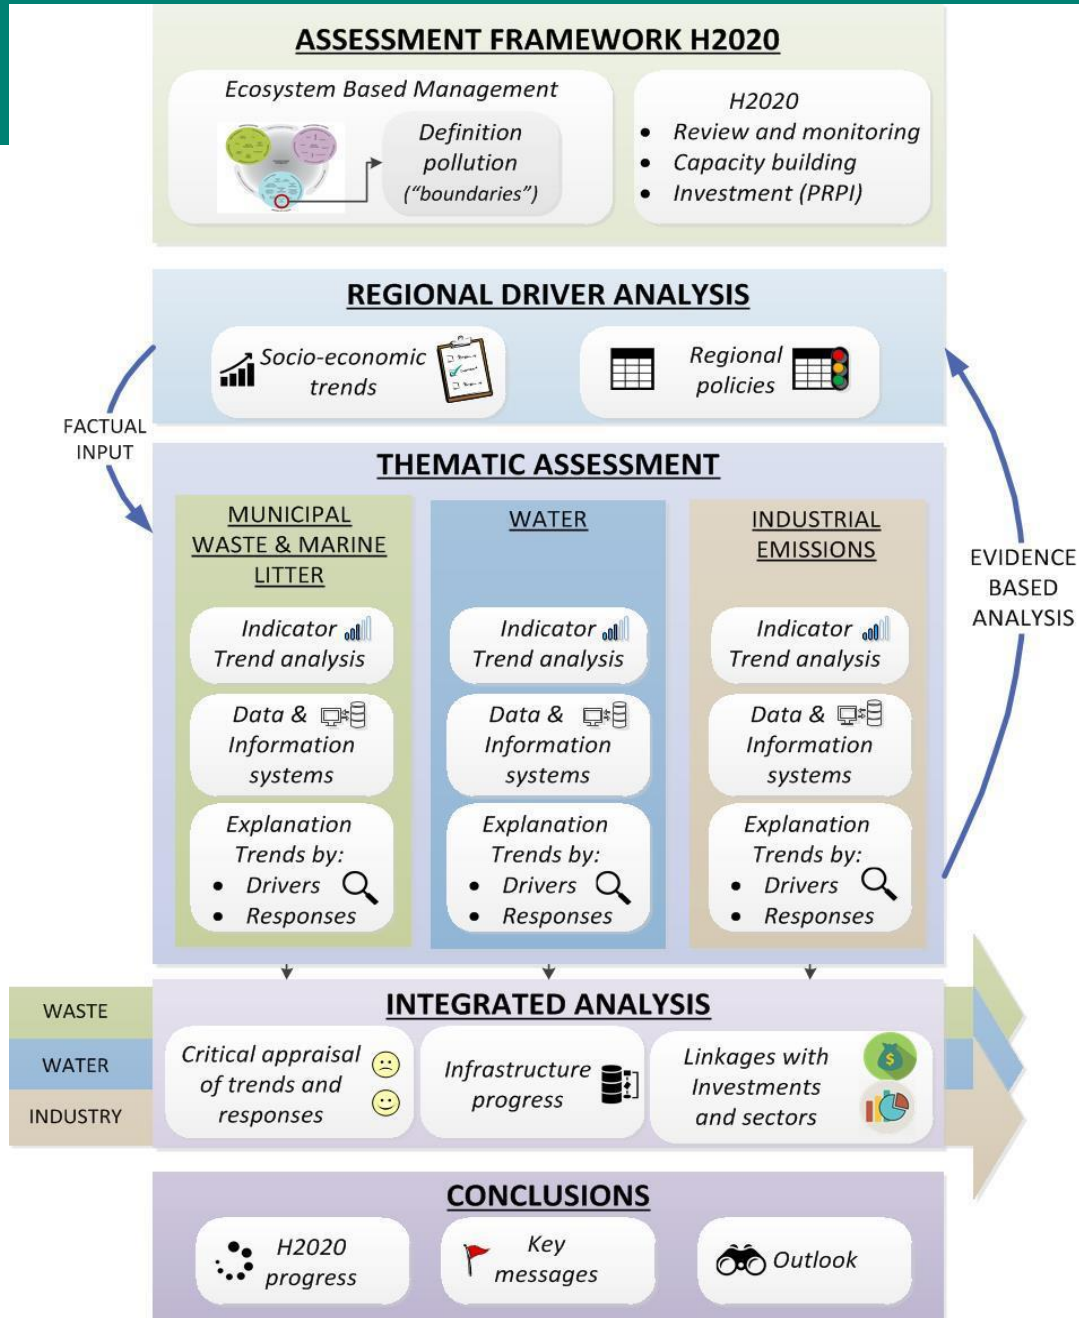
ASSESSMENT FRAMEWORK H2020

Ecosystem Based Management

Definition pollution ("boundaries")

H2020
- Review and monitoring
- Capacity building
- Investment (PRPI)

REGIONAL DRIVER ANALYSIS

Socio-economic trends

Regional policies

FACTUAL INPUT

THEMATIC ASSESSMENT

MUNICIPAL WASTE & MARINE LITTER

Indicator Trend analysis

Data & Information systems

Explanation Trends by:
- Drivers
- Responses

WATER

Indicator Trend analysis

Data & Information systems

Explanation Trends by:
- Drivers
- Responses

INDUSTRIAL EMISSIONS

Indicator Trend analysis

Data & Information systems

Explanation Trends by:
- Drivers
- Responses

EVIDENCE BASED ANALYSIS

WASTE

WATER

INDUSTRY

INTEGRATED ANALYSIS

Critical appraisal of trends and responses

Infrastructure progress

Linkages with Investments and sectors

CONCLUSIONS

H2020 progress

Key messages

Outlook